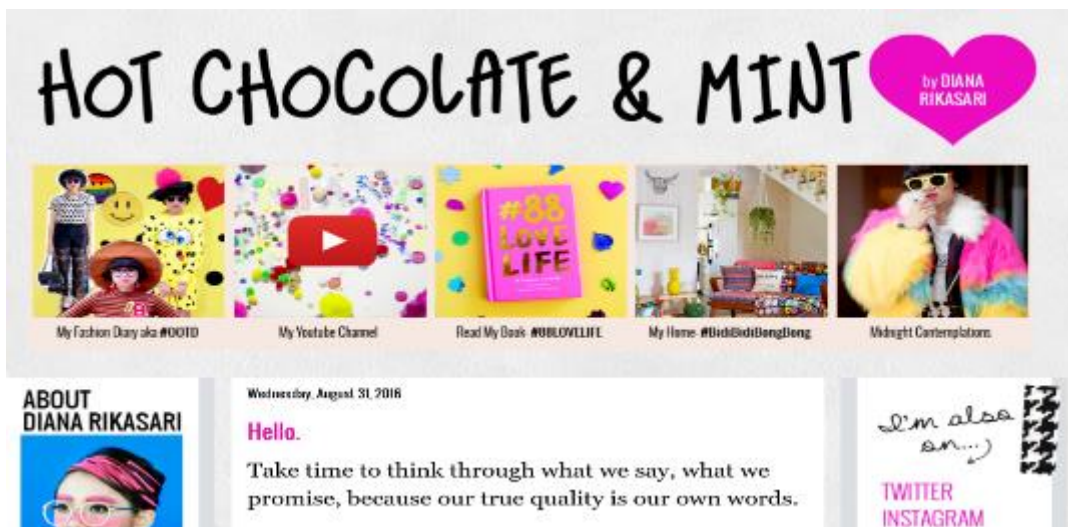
HOT CHOCOLATE & MINT

by DIANA RIKASARI

#88 LOVE LIFE

My Fashion Diary aka #OOTD

My Youtube Channel

Read My Book #88LOVELIFE

My Home #BidiBidiBongBong

Midnight Contemplations

ABOUT DIANA RIKASARI

Wednesday, August 31, 2016

Hello.

Take time to think through what we say, what we promise, because our true quality is our own words.

I'm also on...)

TWITTER

INSTAGRAM